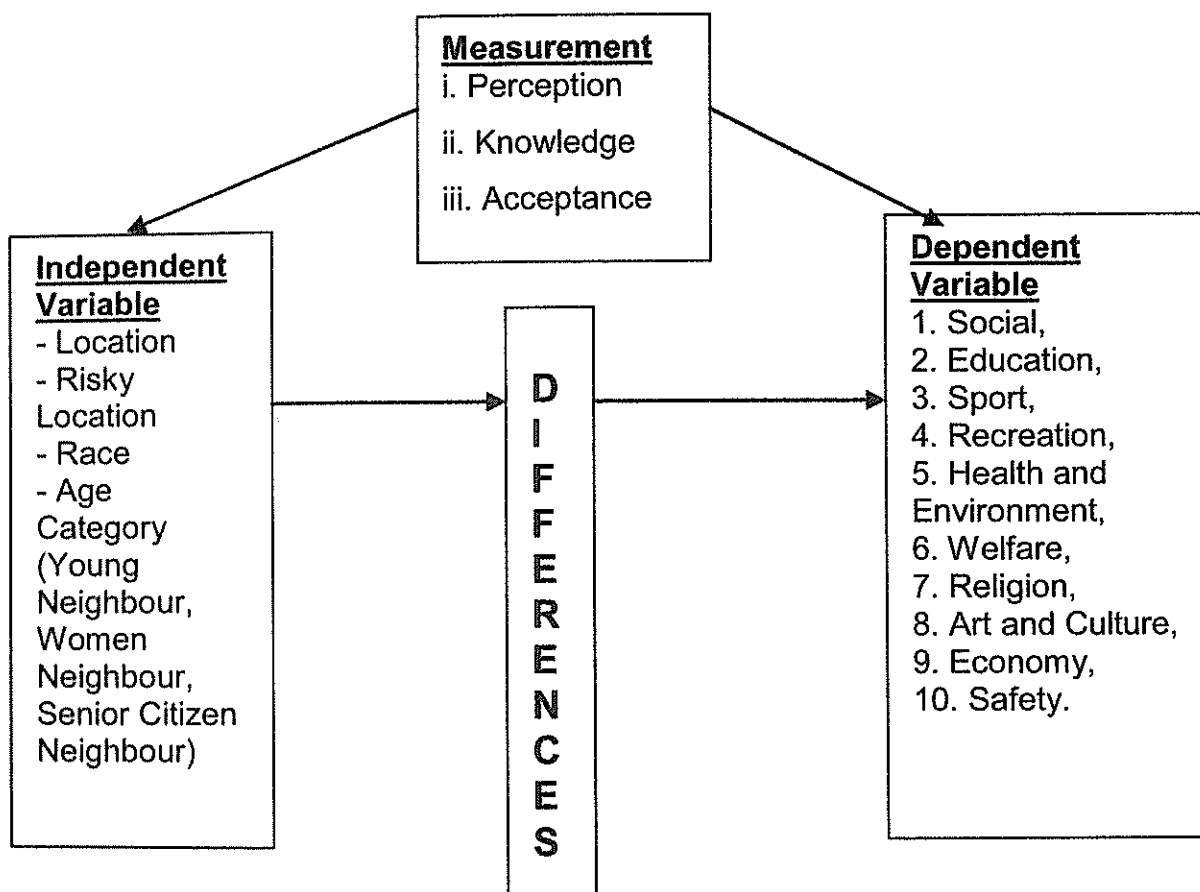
Measurement
i. Perception
ii. Knowledge
iii. Acceptance

Independent Variable
- Location
- Risky Location
- Race
- Age Category (Young Neighbour, Women Neighbour, Senior Citizen Neighbour)

D
I
F
F
E
R
E
N
C
E
S

Dependent Variable
1. Social,
2. Education,
3. Sport,
4. Recreation,
5. Health and Environment,
6. Welfare,
7. Religion,
8. Art and Culture,
9. Economy,
10. Safety.